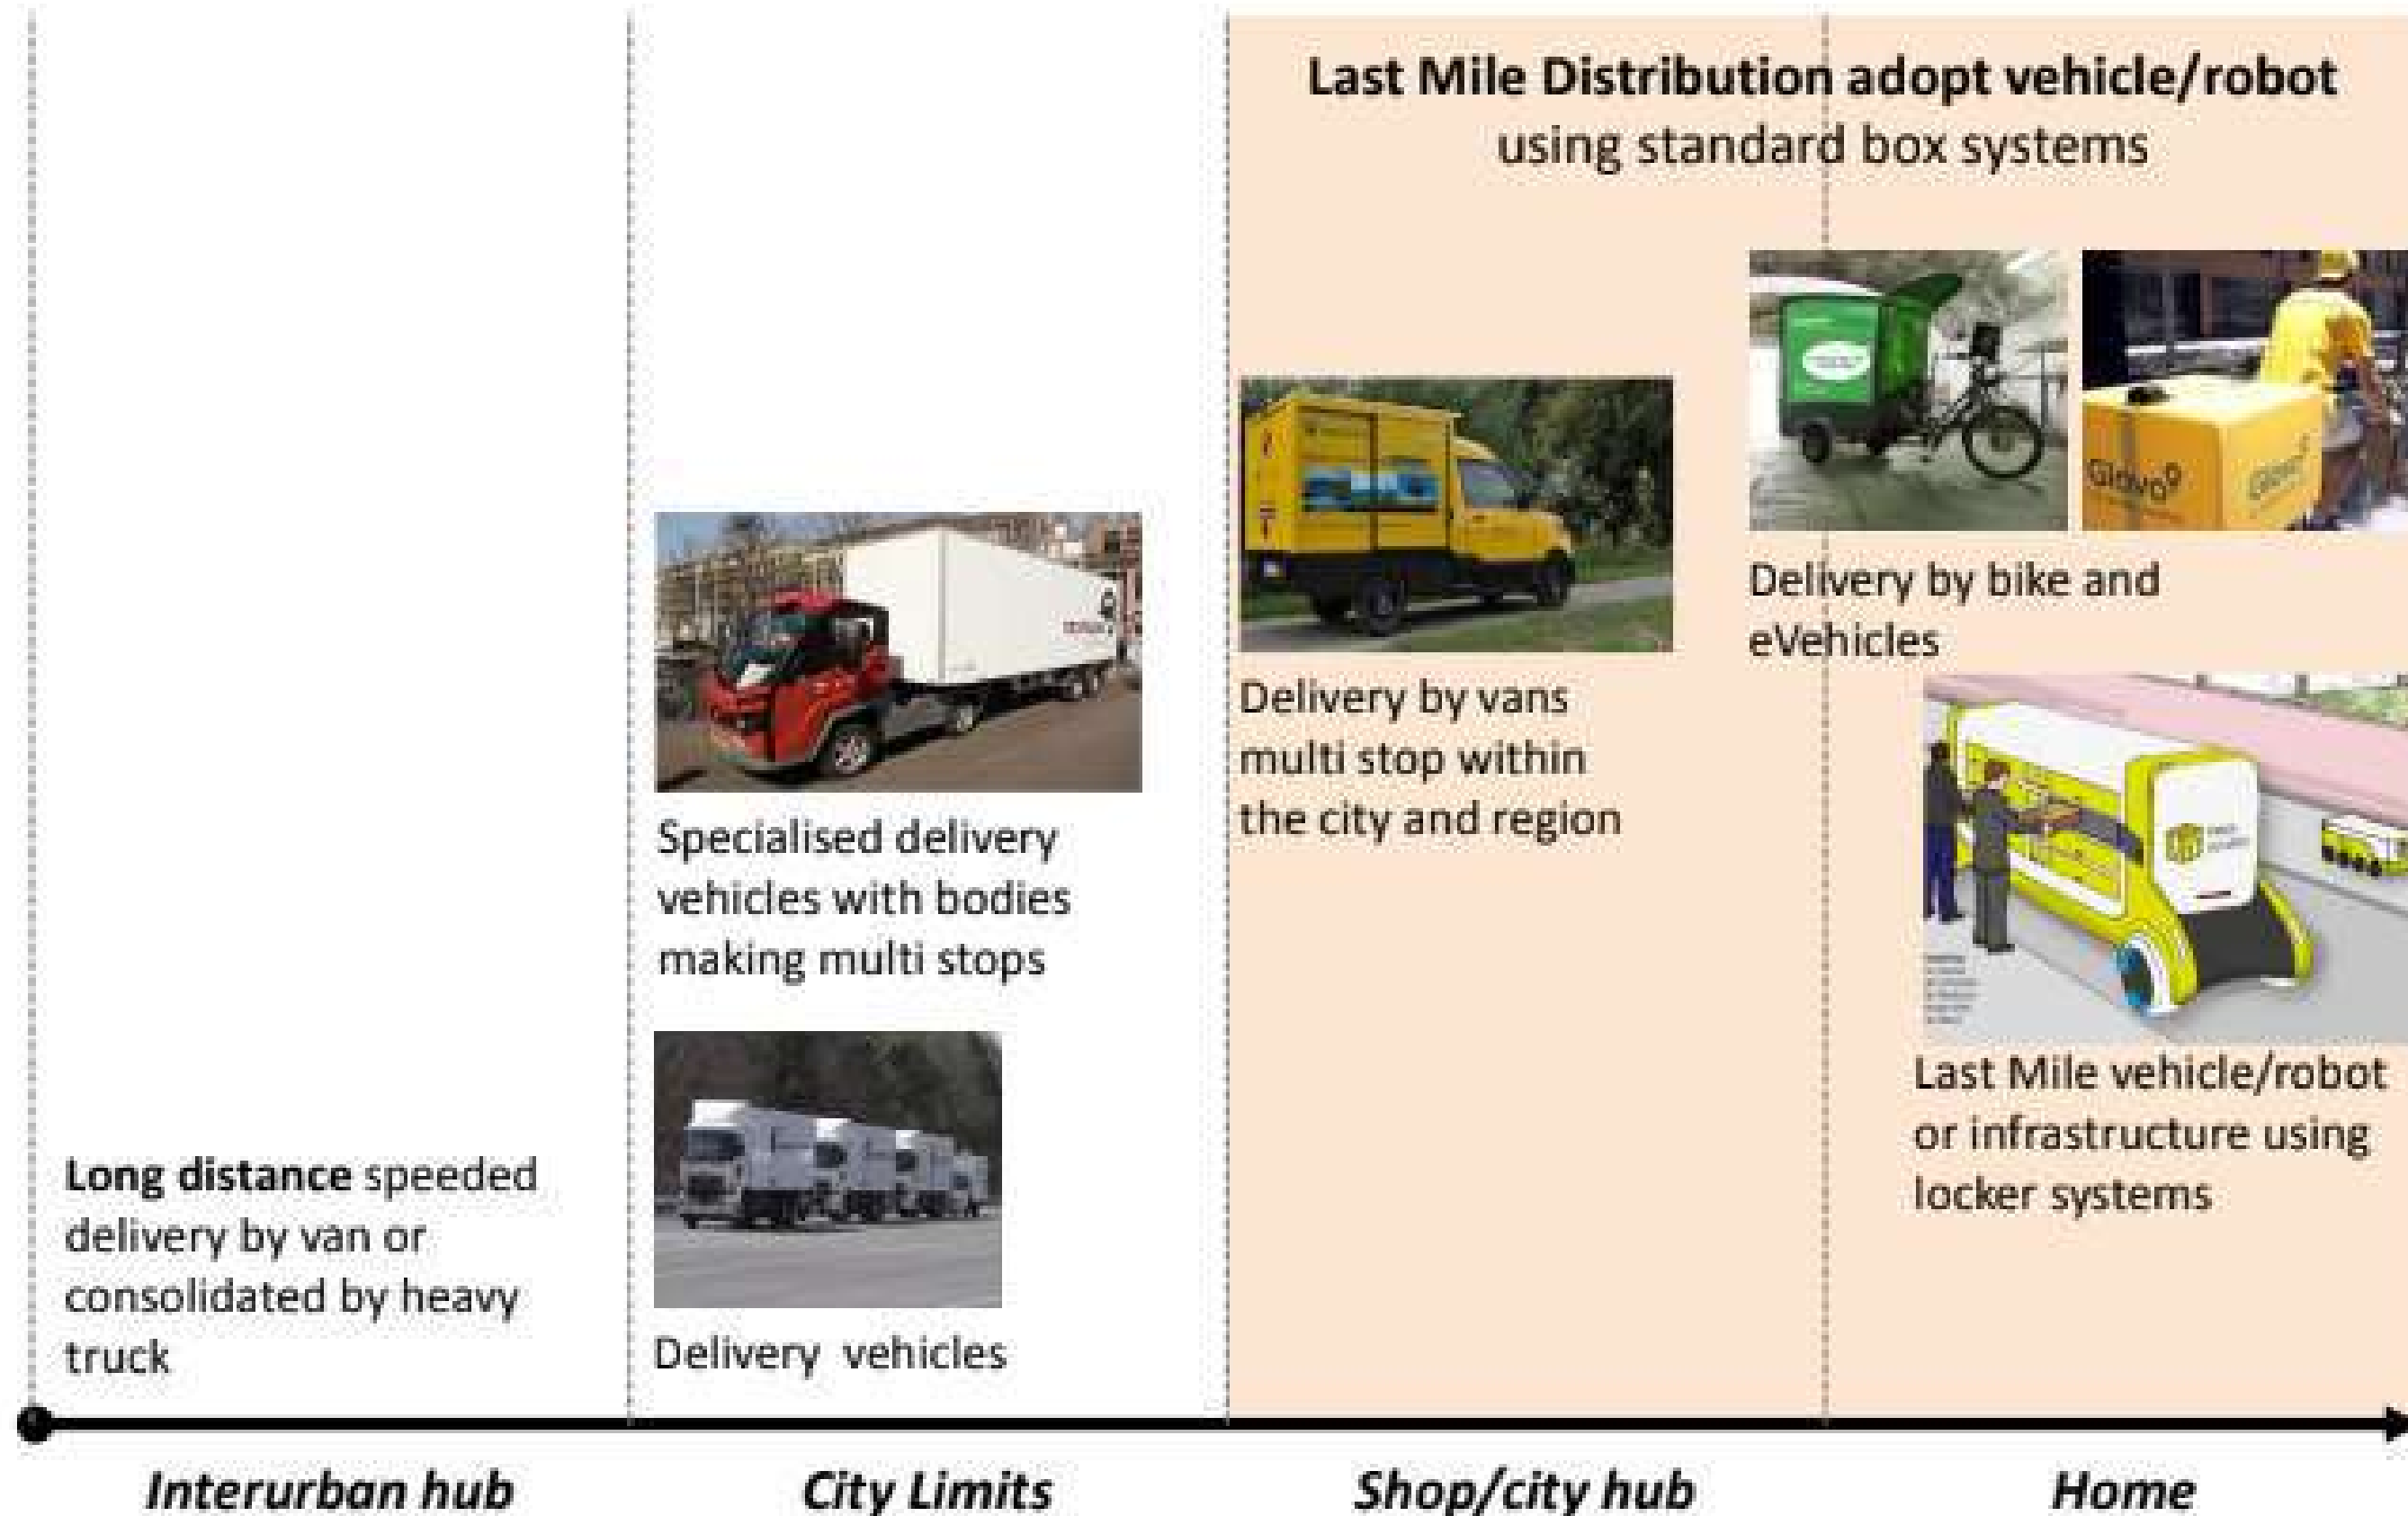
**Last Mile Distribution adopt vehicle/robot**
using standard box systems

Glovo

Glovo

Delivery by bike and eVehicles

Delivery by vans multi stop within the city and region

Specialised delivery vehicles with bodies making multi stops

Last Mile vehicle/robot or infrastructure using locker systems

**Long distance** speeded delivery by van or consolidated by heavy truck

Delivery vehicles

*Interurban hub*

*City Limits*

*Shop/city hub*

*Home*